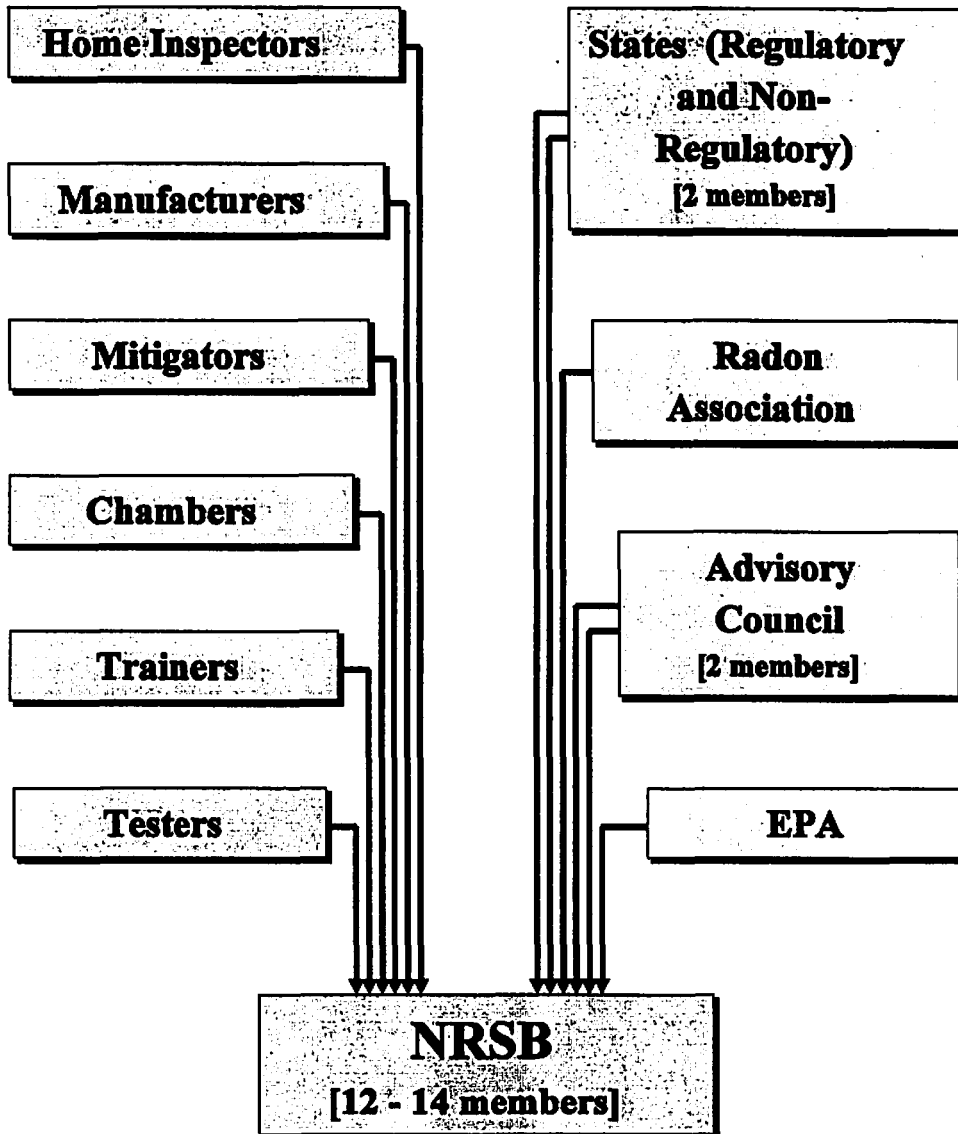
Home Inspectors

Manufacturers

Mitigators

Chambers

Trainers

Testers

States (Regulatory and Non-Regulatory) [2 members]

Radon Association

Advisory Council [2 members]

EPA

NRSB [12 - 14 members]